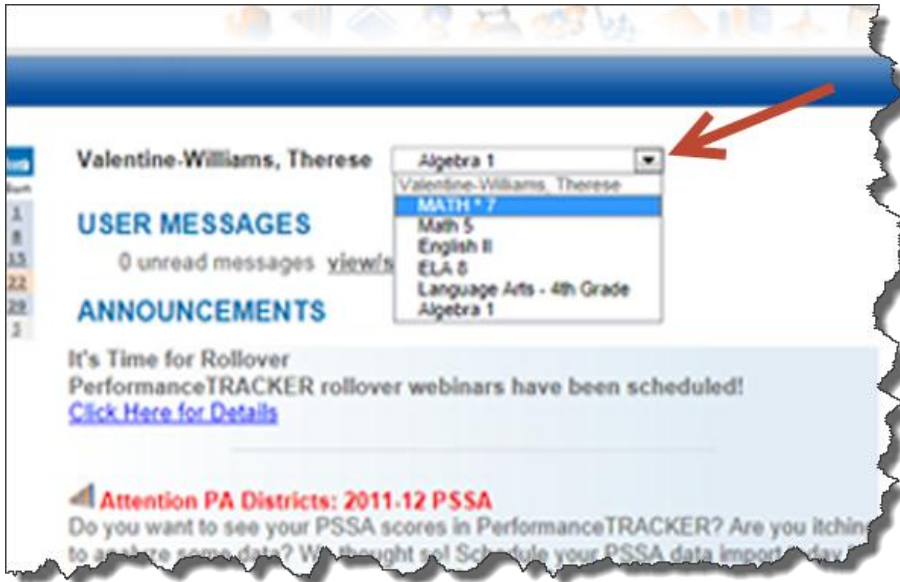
Valentine-Williams, Therese

Algebra 1

Valentine-Williams, Therese
MATH * 7
Math 5
English II
ELA 8
Language Arts - 4th Grade
Algebra 1

USER MESSAGES

0 unread messages view/s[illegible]

ANNOUNCEMENTS

1
8
15
22
29
5

It's Time for Rollover
PerformanceTRACKER rollover webinars have been scheduled!
Click Here for Details

Attention PA Districts: 2011-12 PSSA
Do you want to see your PSSA scores in PerformanceTRACKER? Are you itching to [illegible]